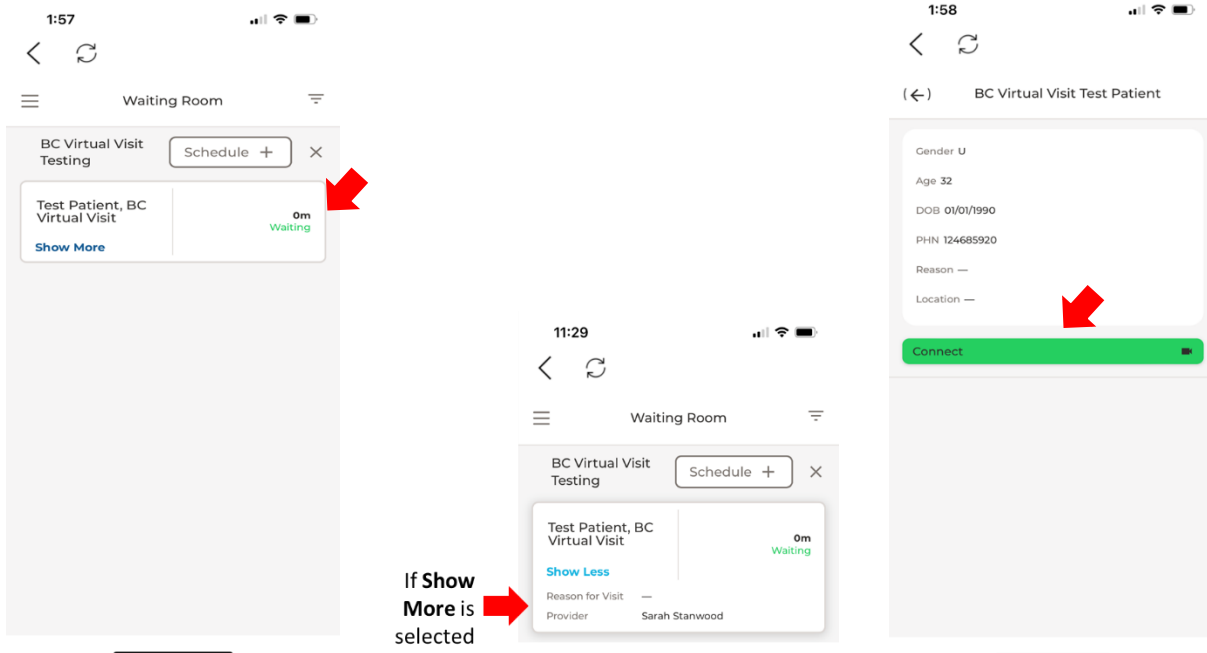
1:57

Waiting Room

BC Virtual Visit Testing

Schedule +

Test Patient, BC Virtual Visit

Show More

0m
Waiting

11:29

Waiting Room

BC Virtual Visit Testing

Schedule +

Test Patient, BC Virtual Visit

Show Less

0m
Waiting

Reason for Visit —

Provider Sarah Stanwood

If **Show More** is selected

1:58

BC Virtual Visit Test Patient

Gender U

Age 32

DOB 01/01/1990

PHN 124685920

Reason —

Location —

Connect